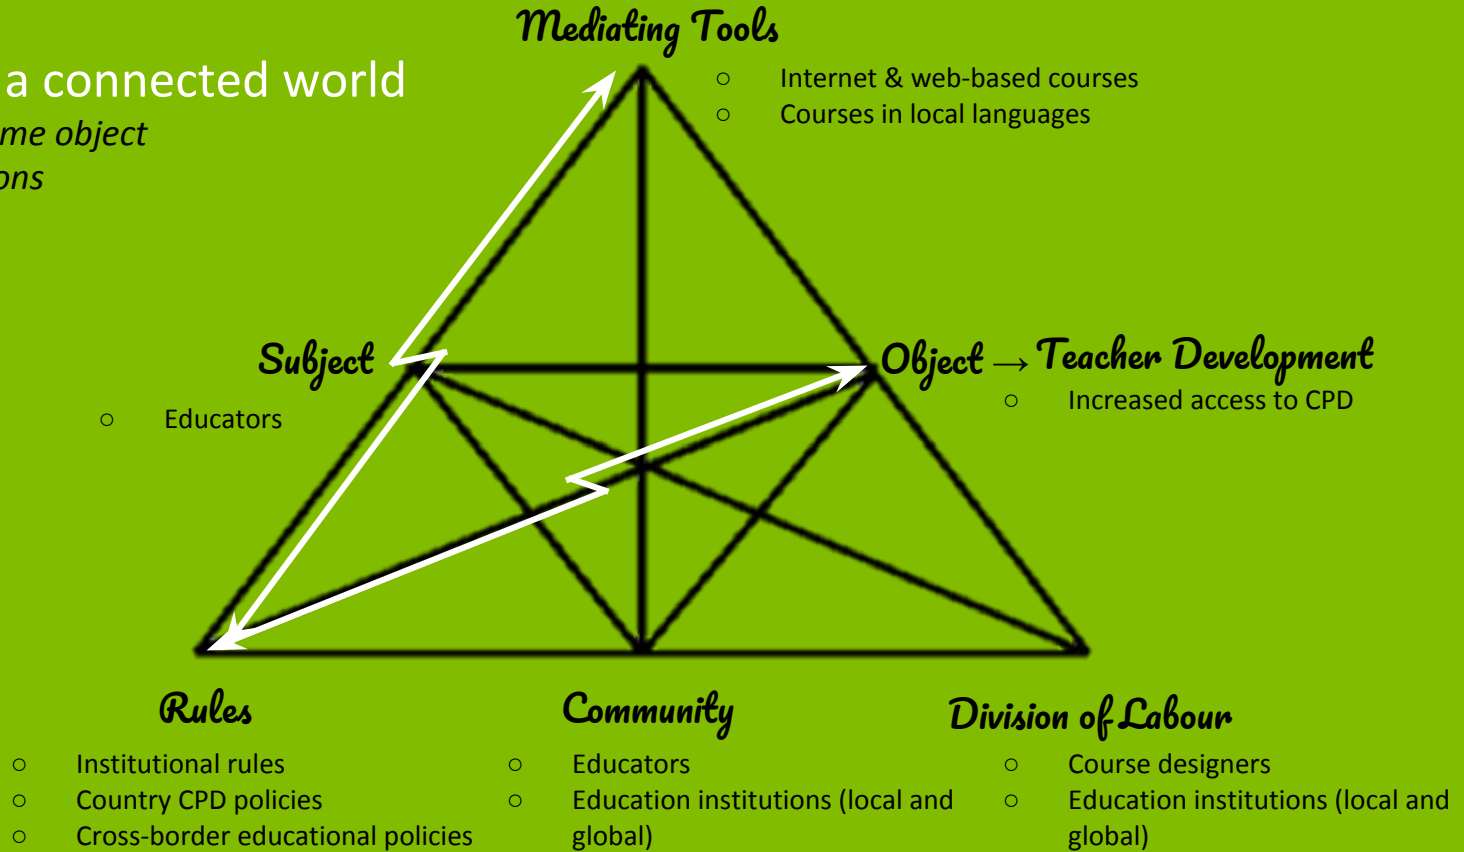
a connected world
me object
ons

Mediating Tools
○ Internet & web-based courses
○ Courses in local languages

Subject
○ Educators

Object → Teacher Development
○ Increased access to CPD

Rules
○ Institutional rules
○ Country CPD policies
○ Cross-border educational policies

Community
○ Educators
○ Education institutions (local and global)

Division of Labour
○ Course designers
○ Education institutions (local and global)